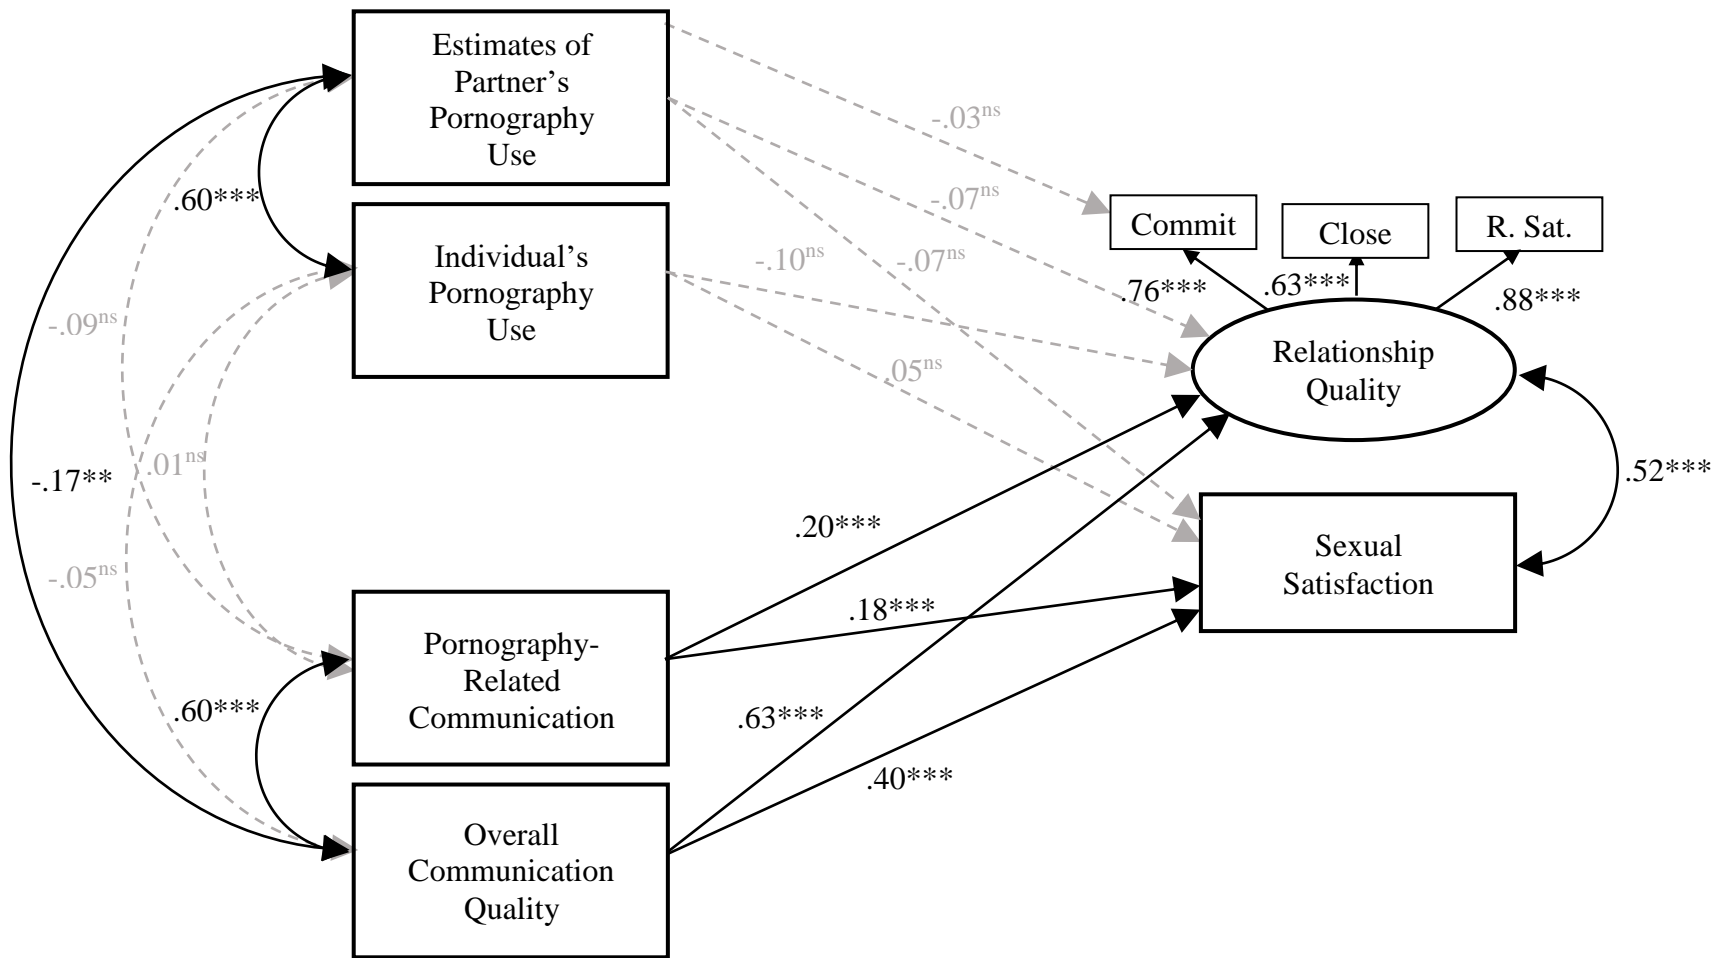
Estimates of Partner's Pornography Use

Individual's Pornography Use

Pornography-Related Communication

Overall Communication Quality

Commit

Close

R. Sat.

Relationship Quality

Sexual Satisfaction

.60***

-.09$^{ns}$

-.17**

.01$^{ns}$

-.05$^{ns}$

.60***

-.03$^{ns}$

-.07$^{ns}$

-.10$^{ns}$

-.07$^{ns}$

.05$^{ns}$

.76***

.63***

.88***

.52***

.20***

.18***

.63***

.40***